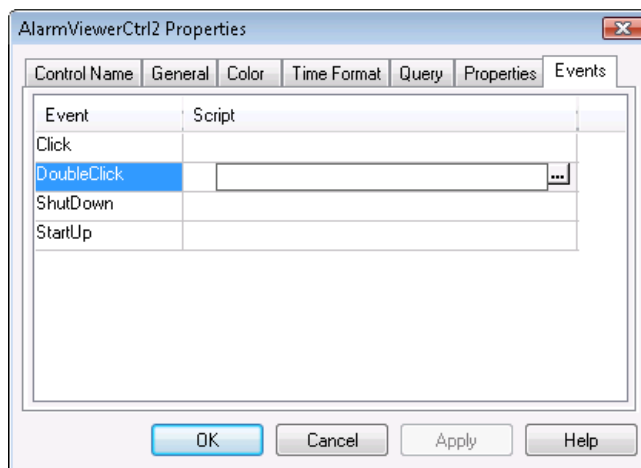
AlarmViewerCtrl2 Properties

Control Name | General | Color | Time Format | Query | Properties | Events

| Event | Script |
|---|---|
| Click | |
| DoubleClick | ... |
| ShutDown | |
| StartUp | |

OK Cancel Apply Help